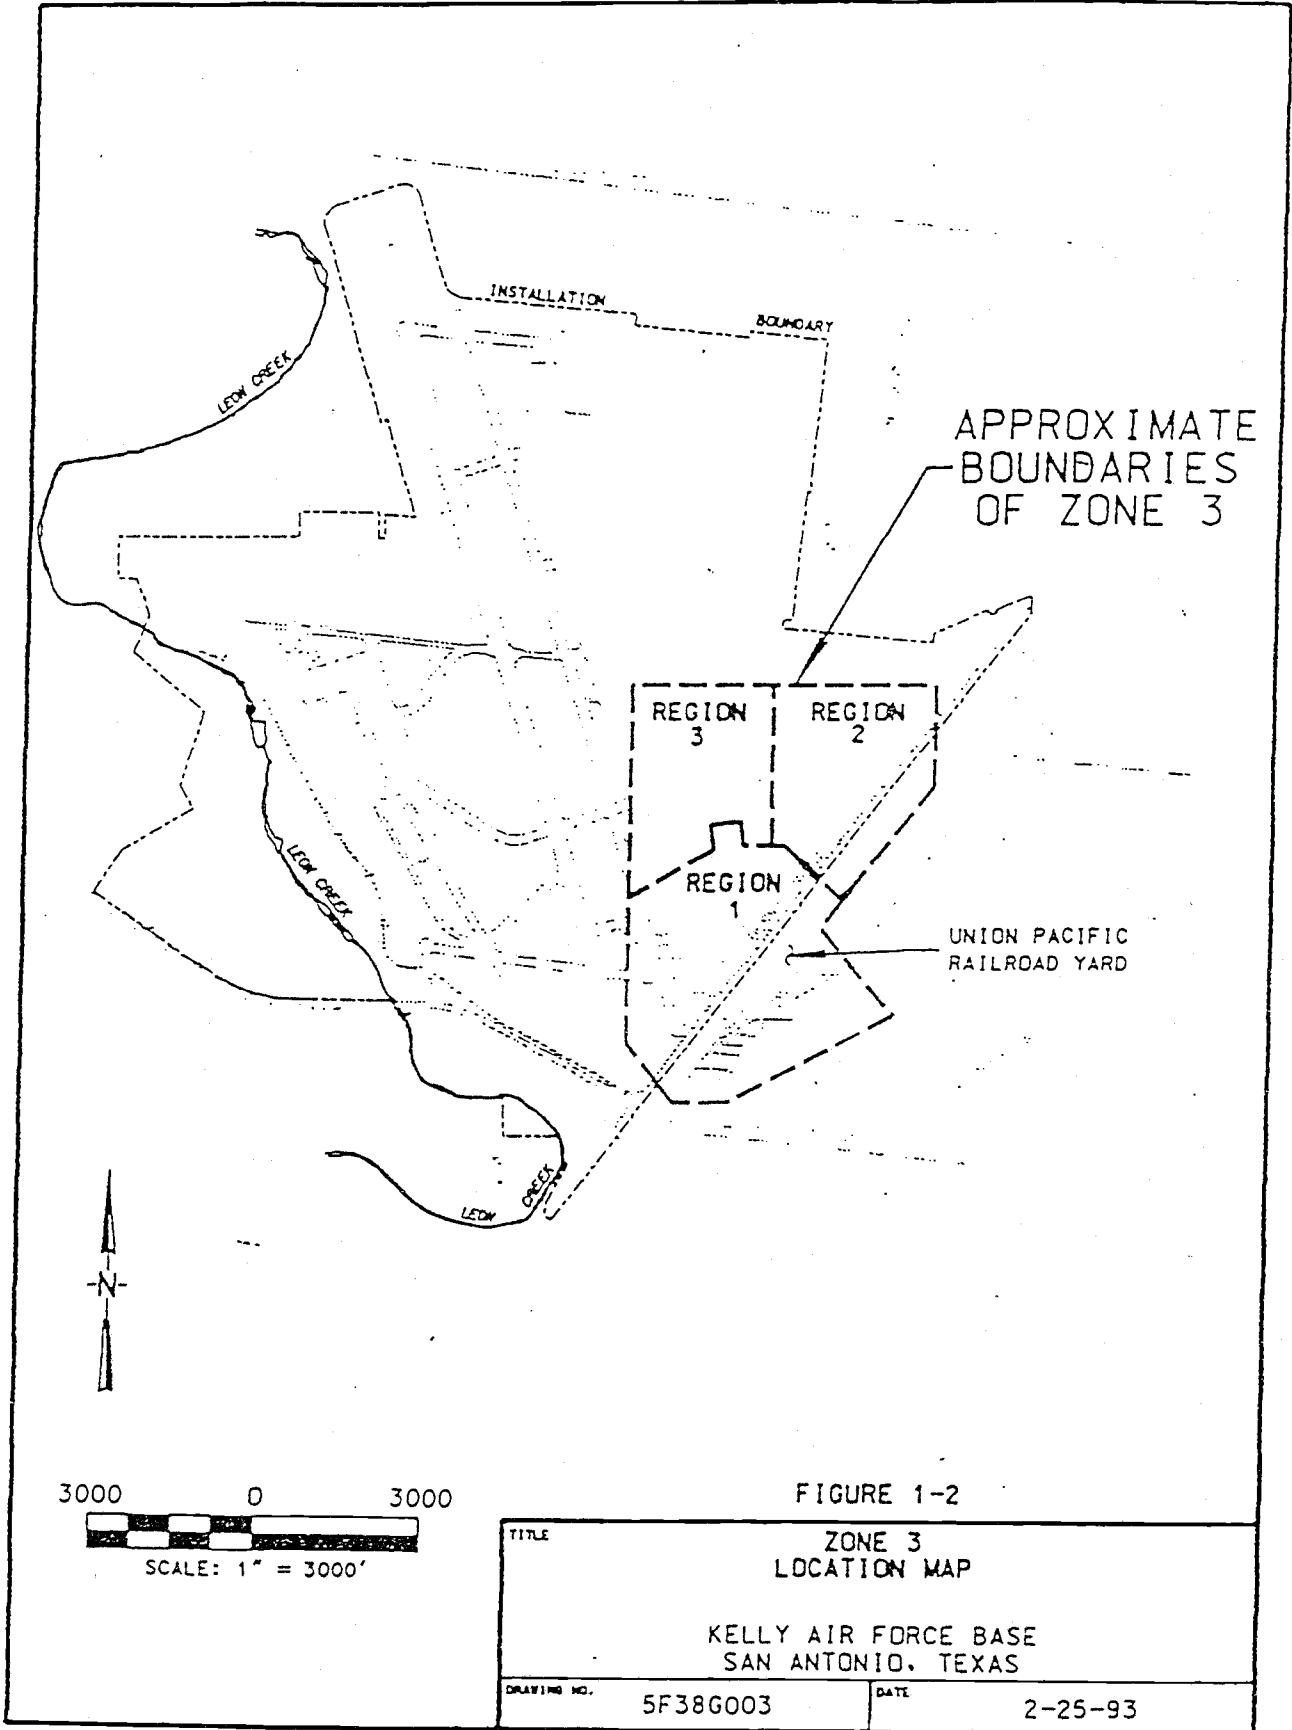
INSTALLATION BOUNDARY

LEON CREEK

APPROXIMATE BOUNDARIES OF ZONE 3

REGION 3

REGION 2

REGION 1

LEON CREEK

UNION PACIFIC RAILROAD YARD

LEON CREEK

-N-

3000 0 3000

SCALE: 1" = 3000'

FIGURE 1-2

TITLE

ZONE 3
LOCATION MAP

KELLY AIR FORCE BASE
SAN ANTONIO, TEXAS

DRAWING NO.
5F38G003

DATE
2-25-93